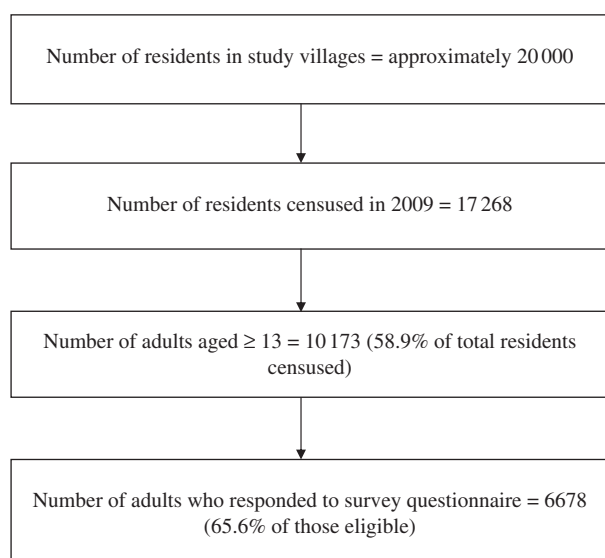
Number of residents in study villages = approximately 20 000

Number of residents censused in 2009 = 17 268

Number of adults aged ≥ 13 = 10 173 (58.9% of total residents censused)

Number of adults who responded to survey questionnaire = 6678 (65.6% of those eligible)